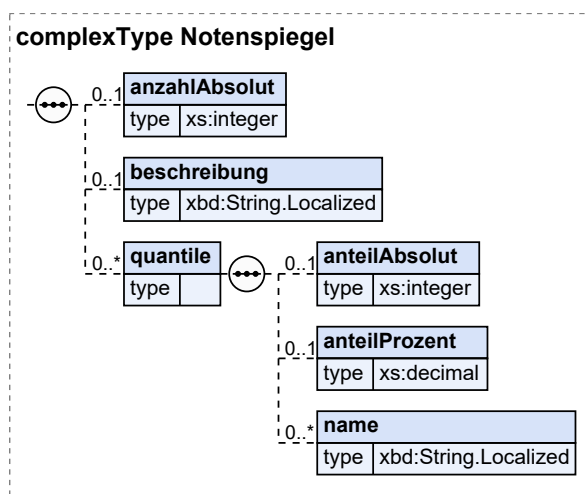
complexType Notenspiegel

0..1 anzahlAbsolut
type xs:integer

0..1 beschreibung
type xbd:String.Localized

0..* quantile
type

0..1 anteilAbsolut
type xs:integer

0..1 anteilProzent
type xs:decimal

0..* name
type xbd:String.Localized